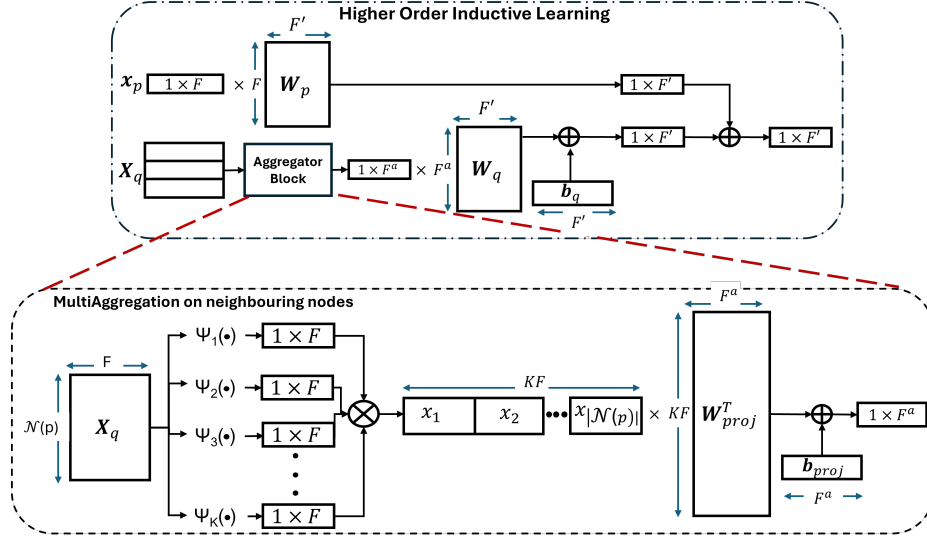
Higher Order Inductive Learning

$F'$

$\boldsymbol{x}_p$ $1 \times F$ $\times F$ $\boldsymbol{W}_p$

$1 \times F'$

$F'$

$\boldsymbol{X}_q$

Aggregator Block

$1 \times F^a$ $\times F^a$ $\boldsymbol{W}_q$

$1 \times F'$

$1 \times F'$

$\boldsymbol{b}_q$

$F'$

MultiAggregation on neighbouring nodes

F

$\mathcal{N}$(p) $\boldsymbol{X}_q$

$\Psi_1(\bullet)$ $1 \times F$

$\Psi_2(\bullet)$ $1 \times F$

$\Psi_3(\bullet)$ $1 \times F$

$\Psi_K(\bullet)$ $1 \times F$

$KF$

$x_1$ $x_2$ $x_{|\mathcal{N}(p)|}$ $\times KF$

$F^a$

$\boldsymbol{W}^T_{proj}$

$1 \times F^a$

$\boldsymbol{b}_{proj}$

$F^a$